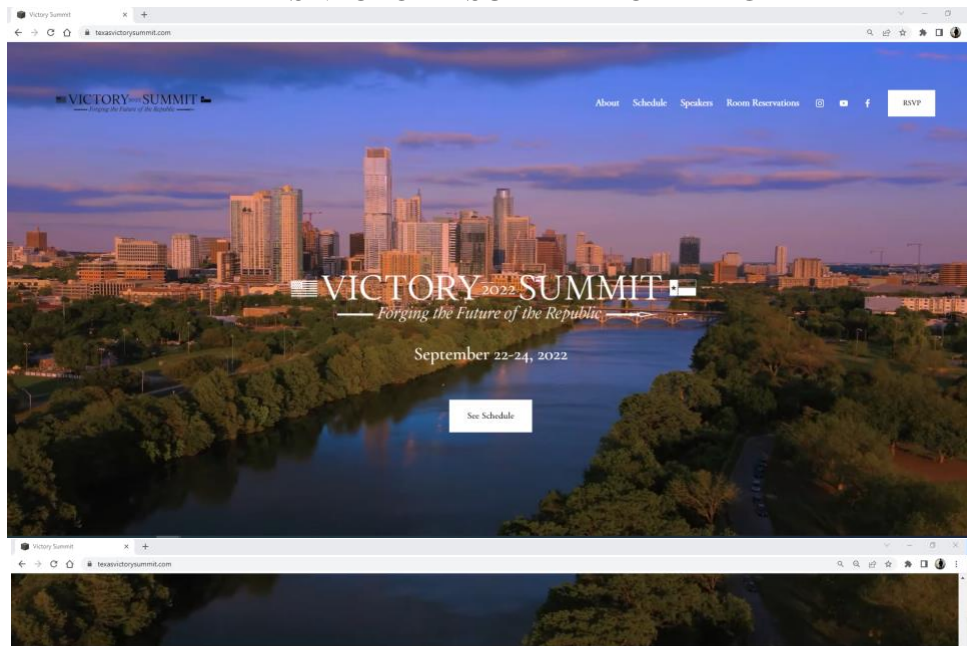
Victory Summit
texasvictorysummit.com

VICTORY 2022 SUMMIT
Forging the Future of the Republic

About Schedule Speakers Room Reservations

RSVP

VICTORY 2022 SUMMIT
Forging the Future of the Republic

September 22-24, 2022

See Schedule

Victory Summit
texasvictorysummit.com